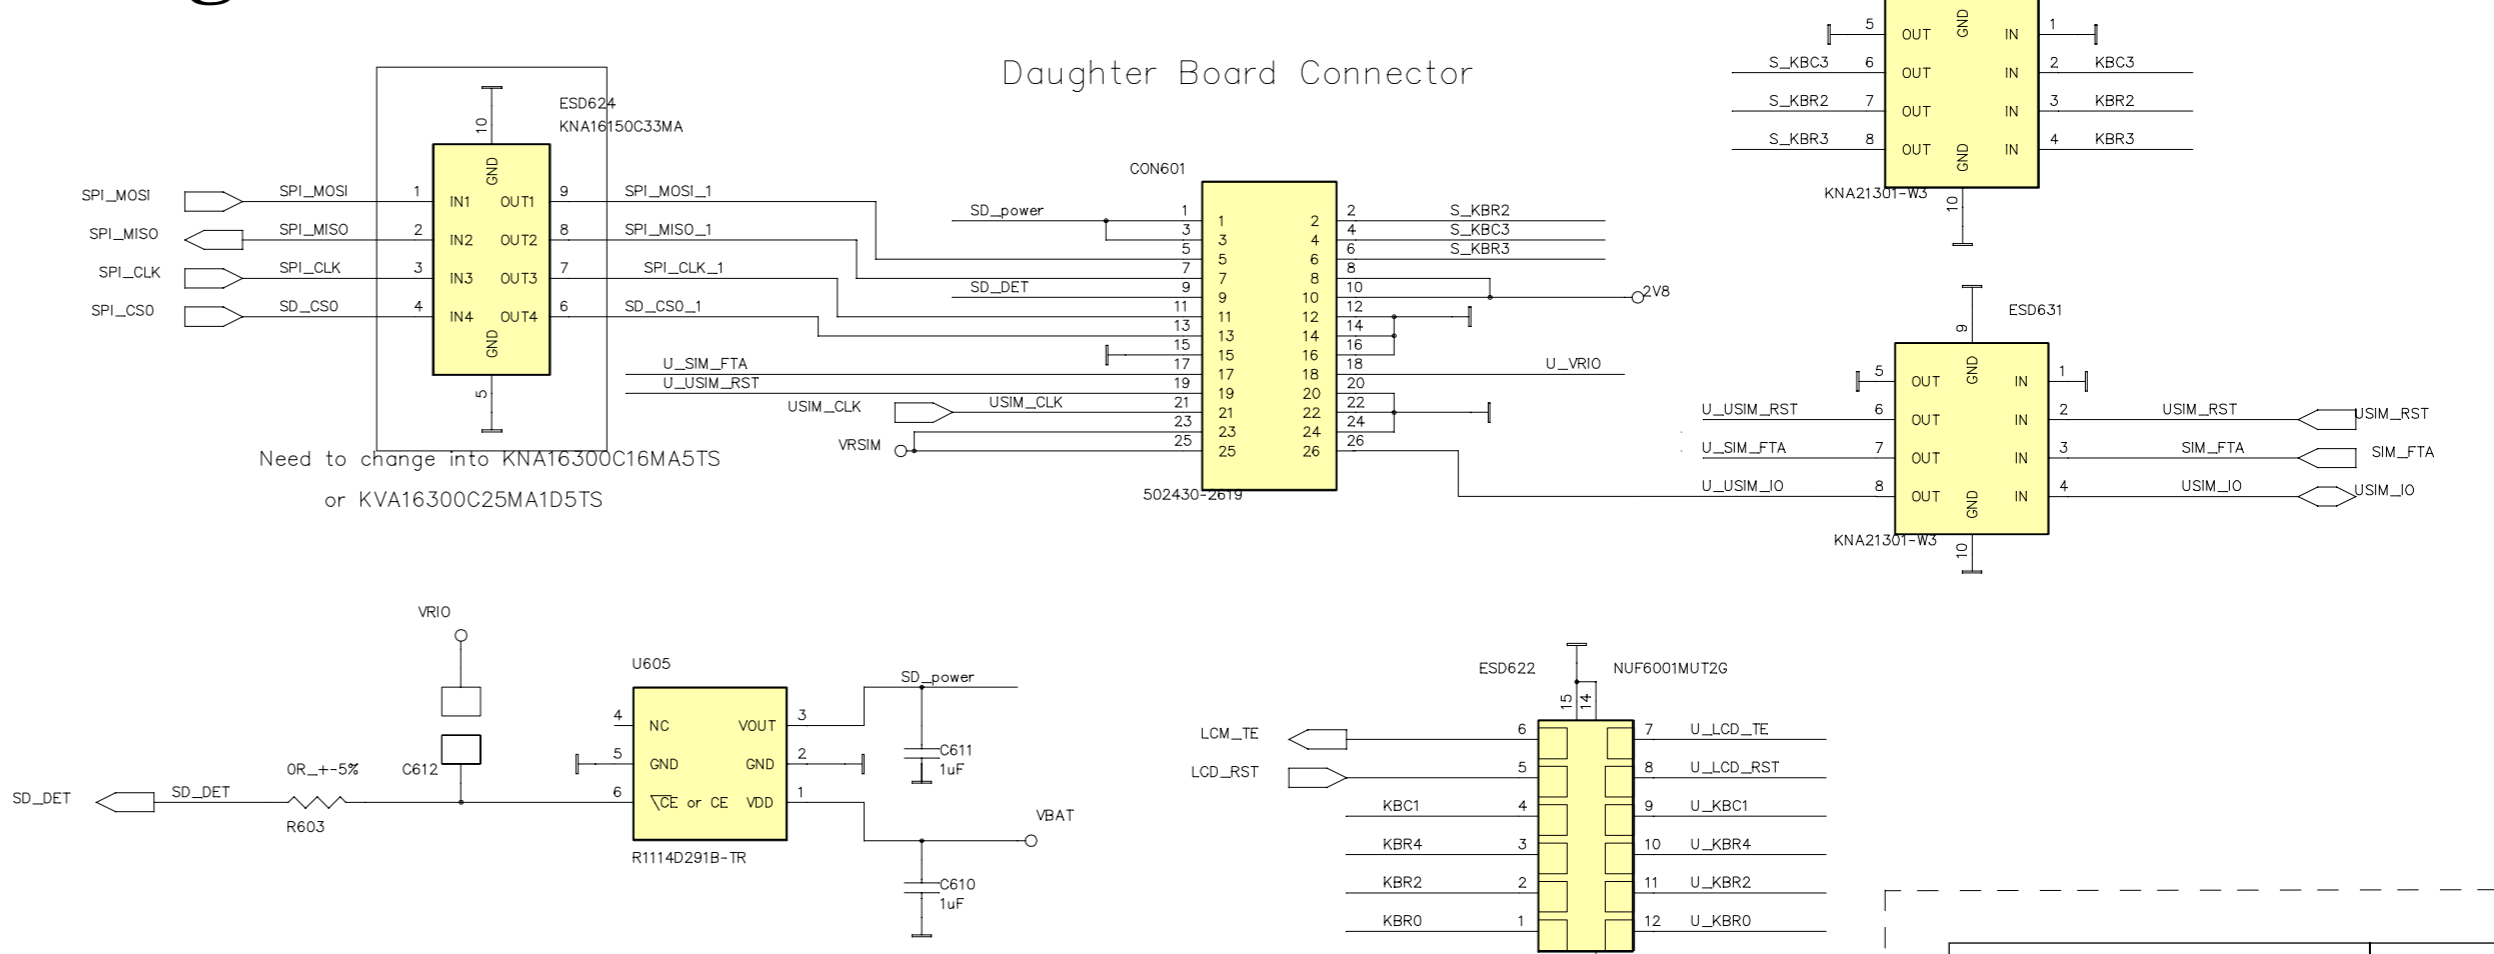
Daughter Board Connector

ESD624
KNA16150C33MA
10
GND
SPI_MOSI SPI_MOSI 1 IN1 OUT1 9 SPI_MOSI_1
SPI_MISO SPI_MISO 2 IN2 OUT2 8 SPI_MISO_1
SPI_CLK SPI_CLK 3 IN3 OUT3 7 SPI_CLK_1
SPI_CS0 SD_CS0 4 IN4 OUT4 6 SD_CS0_1
GND
5
Need to change into KNA16300C16MA5TS
or KVA16300C25MA1D5TS

CON601
SD_power 1 3 5 7
SD_DET 9 11 13 15
U_SIM_FTA 17
U_USIM_RST 19
USIM_CLK USIM_CLK 21 23
VRSIM 25
1 2 3 4 5 6 7 8 9 10 11 12 13 14 15 16 17 18 19 20 21 22 23 24 25 26
2 S_KBR2
4 S_KBC3
6 S_KBR3
8
10 2V8
12 14 16
18 U_VRIO
20 22 24 26
502430-2619

5 OUT GND IN 1
S_KBC3 6 OUT IN 2 KBC3
S_KBR2 7 OUT IN 3 KBR2
S_KBR3 8 OUT GND IN 4 KBR3
KNA21301-W3
10

ESD631
9
5 OUT GND IN 1
U_USIM_RST 6 OUT IN 2 USIM_RST USIM_RST
U_SIM_FTA 7 OUT IN 3 SIM_FTA SIM_FTA
U_USIM_IO 8 OUT GND IN 4 USIM_IO USIM_IO
KNA21301-W3
10

VRIO
U605
C612
4 NC VOUT 3
5 GND GND 2
6 $\overline{CE}$ or CE VDD 1
R1114D291B-TR
SD_power
C611 1uF
C610 1uF
VBAT
SD_DET SD_DET
0R_+-5%
R603

ESD622 NUF6001MUT2G
15 14
LCM_TE 6 7 U_LCD_TE
LCD_RST 5 8 U_LCD_RST
KBC1 4 9 U_KBC1
KBR4 3 10 U_KBR4
KBR2 2 11 U_KBR2
KBR0 1 12 U_KBR0